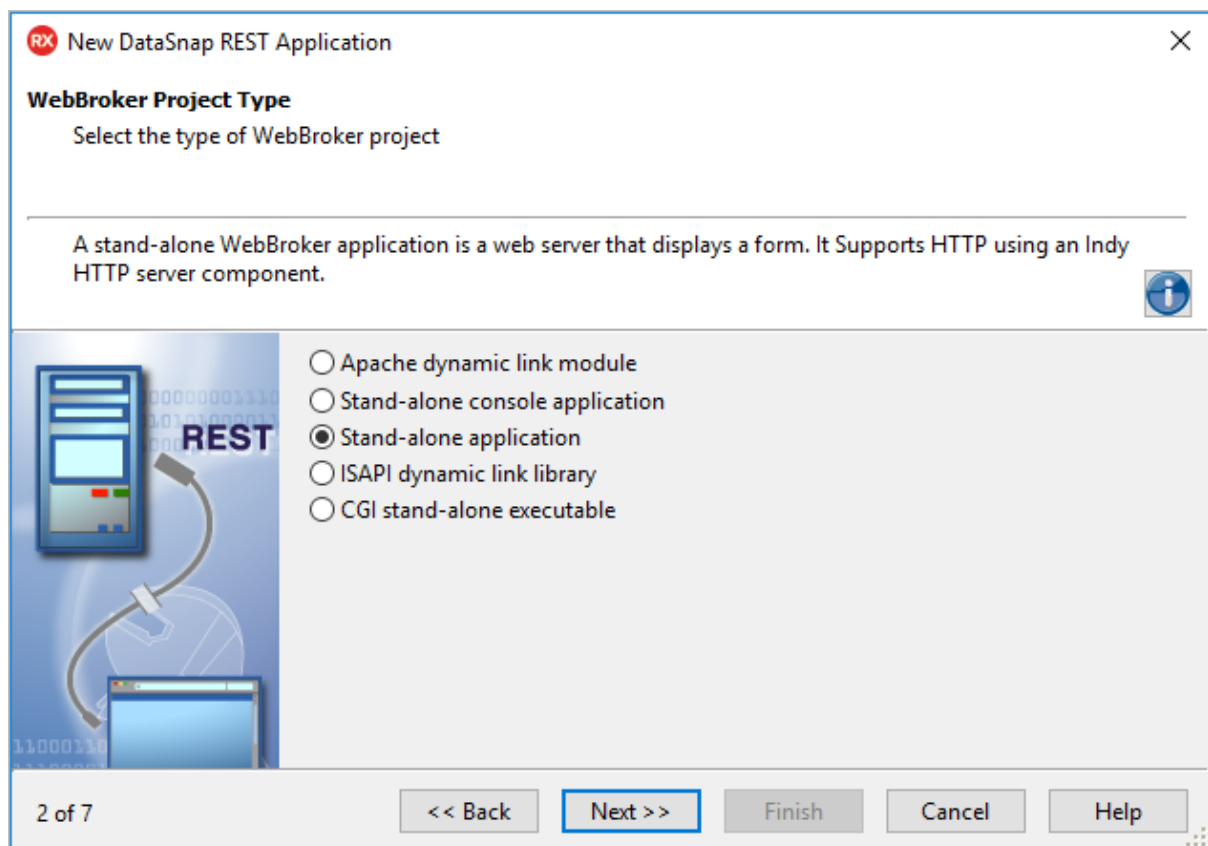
RX New DataSnap REST Application

WebBroker Project Type
Select the type of WebBroker project

A stand-alone WebBroker application is a web server that displays a form. It Supports HTTP using an Indy HTTP server component.

REST

Apache dynamic link module
Stand-alone console application
Stand-alone application
ISAPI dynamic link library
CGI stand-alone executable

2 of 7

<< Back
Next >>
Finish
Cancel
Help